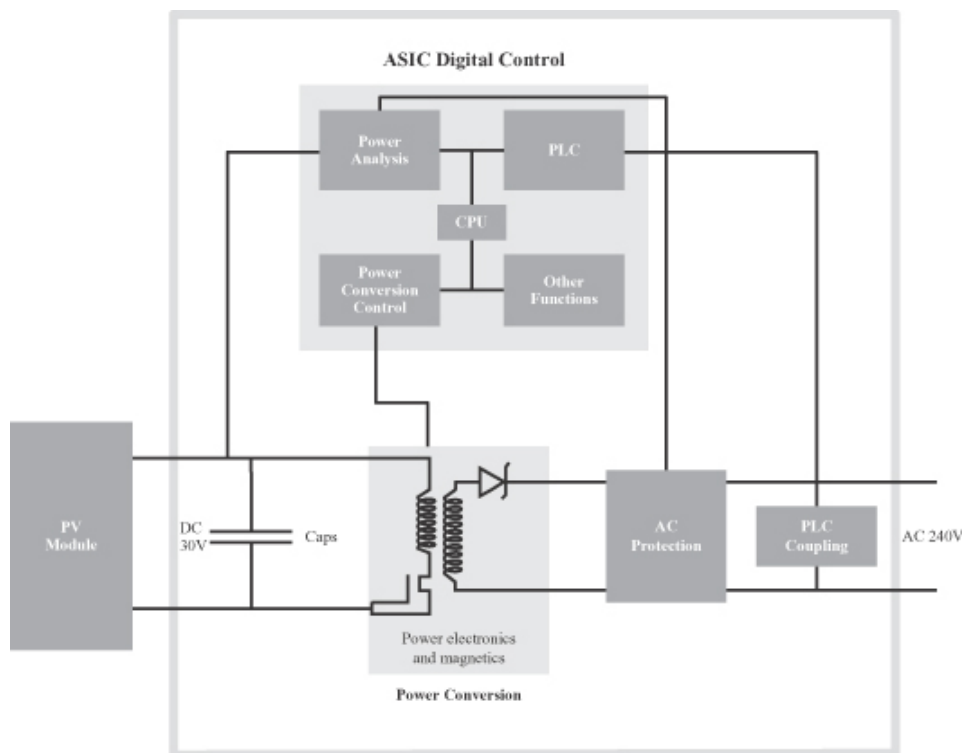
ASIC Digital Control

Power Analysis

PLC

CPU

Power Conversion Control

Other Functions

PV Module

DC 30V

Caps

Power electronics and magnetics

Power Conversion

AC Protection

PLC Coupling

AC 240V